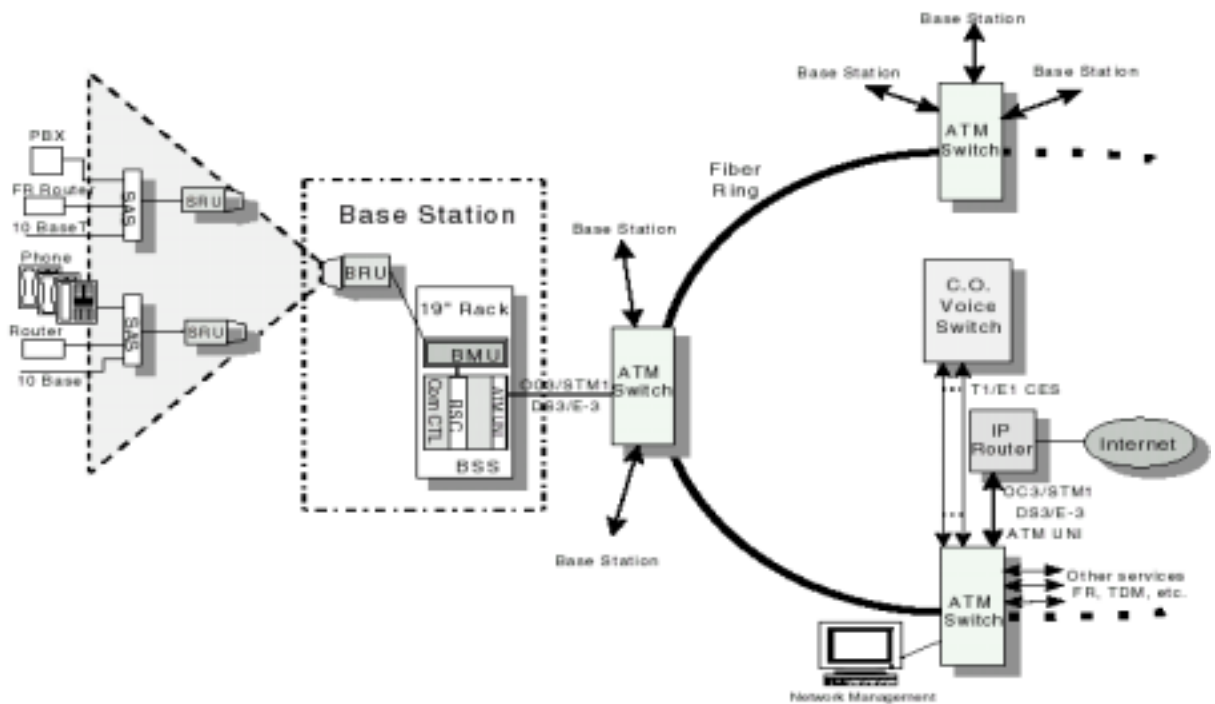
Base Station

Base Station

Base Station

ATM Switch

Fiber Ring

PBX

FR Router

10 BaseT

SAS

BRU

Base Station

BRU

Phone

Router

SAS

BRU

10 Base

19" Rack

BMU

Com CTL

BSC

ATM Uni

BSS

Base Station

OC3/STM1 DS3/E-3

ATM Switch

Base Station

C.O. Voice Switch

T1/E1 CES

IP Router

Internet

OC3/STM1 DS3/E-3 ATM UNI

ATM Switch

Other services FR, TDM, etc.

Network Management